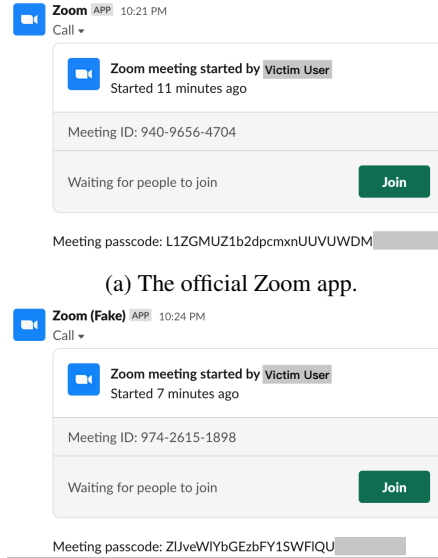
Zoom APP 10:21 PM
Call ▾

Zoom meeting started by Victim User
Started 11 minutes ago

Meeting ID: 940-9656-4704

Waiting for people to join

Join

Meeting passcode: L1ZGMUZ1b2dpcmxnUUVUWDM

(a) The official Zoom app.

Zoom (Fake) APP 10:24 PM
Call ▾

Zoom meeting started by Victim User
Started 7 minutes ago

Meeting ID: 974-2615-1898

Waiting for people to join

Join

Meeting passcode: ZlJveWlYbGEzbFY1SWFlQU